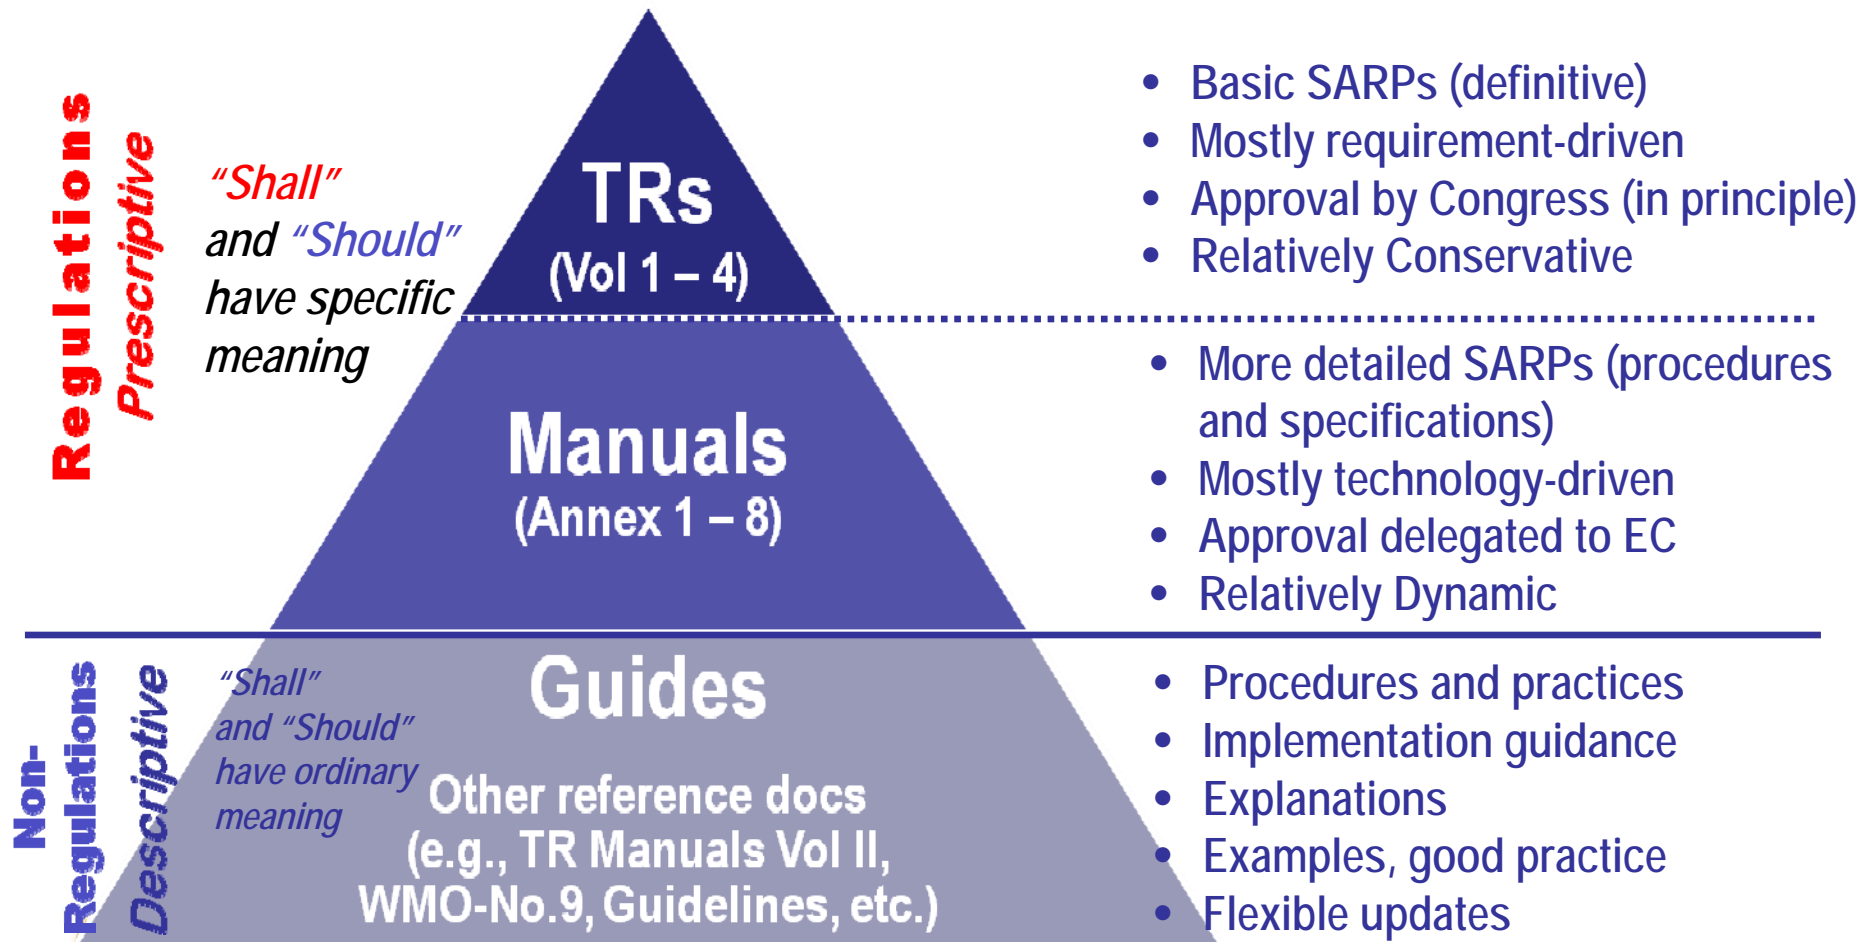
Regulations
Prescriptive

"Shall" and "Should" have specific meaning

TRs
(Vol 1 – 4)

- Basic SARPs (definitive)
- Mostly requirement-driven
- Approval by Congress (in principle)
- Relatively Conservative

Manuals
(Annex 1 – 8)

- More detailed SARPs (procedures and specifications)
- Mostly technology-driven
- Approval delegated to EC
- Relatively Dynamic

Non-Regulations
Descriptive

"Shall" and "Should" have ordinary meaning

Guides

Other reference docs (e.g., TR Manuals Vol II, WMO-No.9, Guidelines, etc.)

- Procedures and practices
- Implementation guidance
- Explanations
- Examples, good practice
- Flexible updates